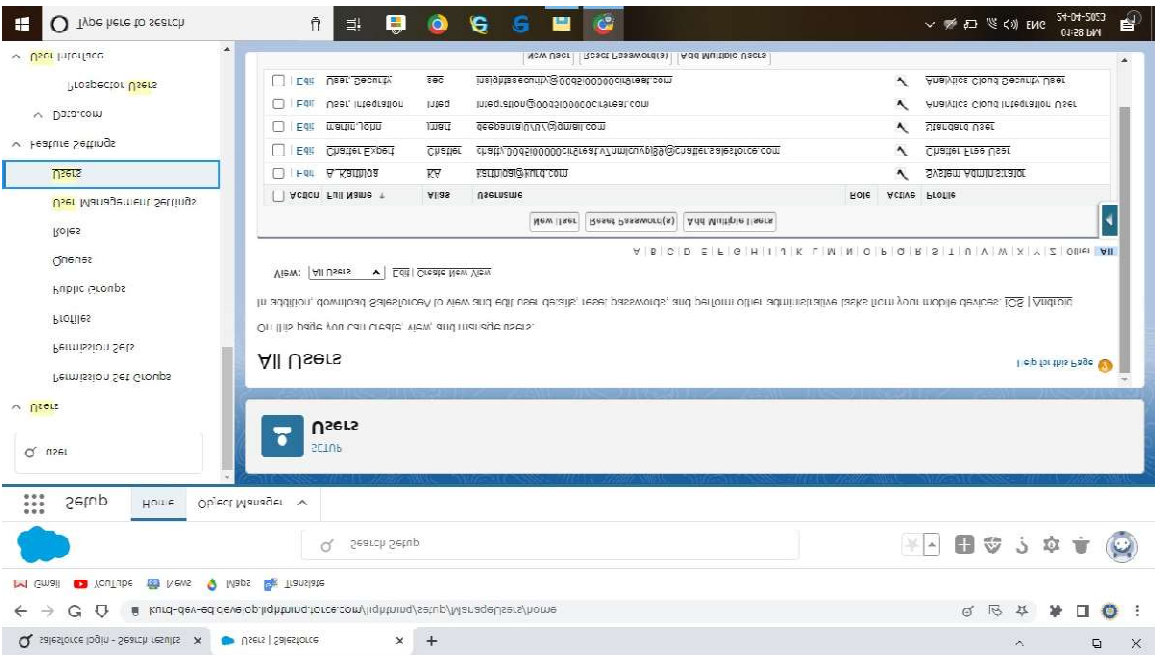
Type here to search

24-04-2023
01:28 PM
ENG

User Interface
Prospector Users
Data.com
Feature Settings
Users
User Management Settings
Roles
Queues
Public Groups
Profiles
Permission Sets
Permission Set Groups
Users
user

New User | Reset Password(s) | Add Multiple Users

| | Action | Full Name ↑ | Alias | Username | Role | Active | Profile |
|---|---|---|---|---|---|---|---|
| ☐ | Edit | A, Karthika | KA | karthika@kurd.com | | ✓ | System Administrator |
| ☐ | Edit | Chatter Expert | Chatter | chatty.00d5i000000cirfeal.7imlcuvpj69@chatter.salesforce.com | | ✓ | Chatter Free User |
| ☐ | Edit | martin, John | jmart | deepanite0707@gmail.com | | ✓ | Standard User |
| ☐ | Edit | User, Integration | integ | integration@00d5i000000cirfeal.com | | ✓ | Analytics Cloud Integration User |
| ☐ | Edit | User, Security | sec | insightssecurity@00d5i000000cirfeal.com | | ✓ | Analytics Cloud Security User |

New User | Reset Password(s) | Add Multiple Users

A | B | C | D | E | F | G | H | I | J | K | L | M | N | O | P | Q | R | S | T | U | V | W | X | Y | Z | Other | All

View: All Users | Edit | Create New View

In addition, download SalesforceA to view and edit user details, reset passwords, and perform other administrative tasks from your mobile devices: iOS | Android

On this page you can create, view, and manage users.

All Users

Help for this Page

SETUP
Users

Setup | Home | Object Manager

Search Setup

Gmail | YouTube | News | Maps | Translate

kurd-dev-ed.develop.lightning.force.com/lightning/setup/ManageUsers/home

salesforce login - Search results ×
Users | Salesforce ×
+